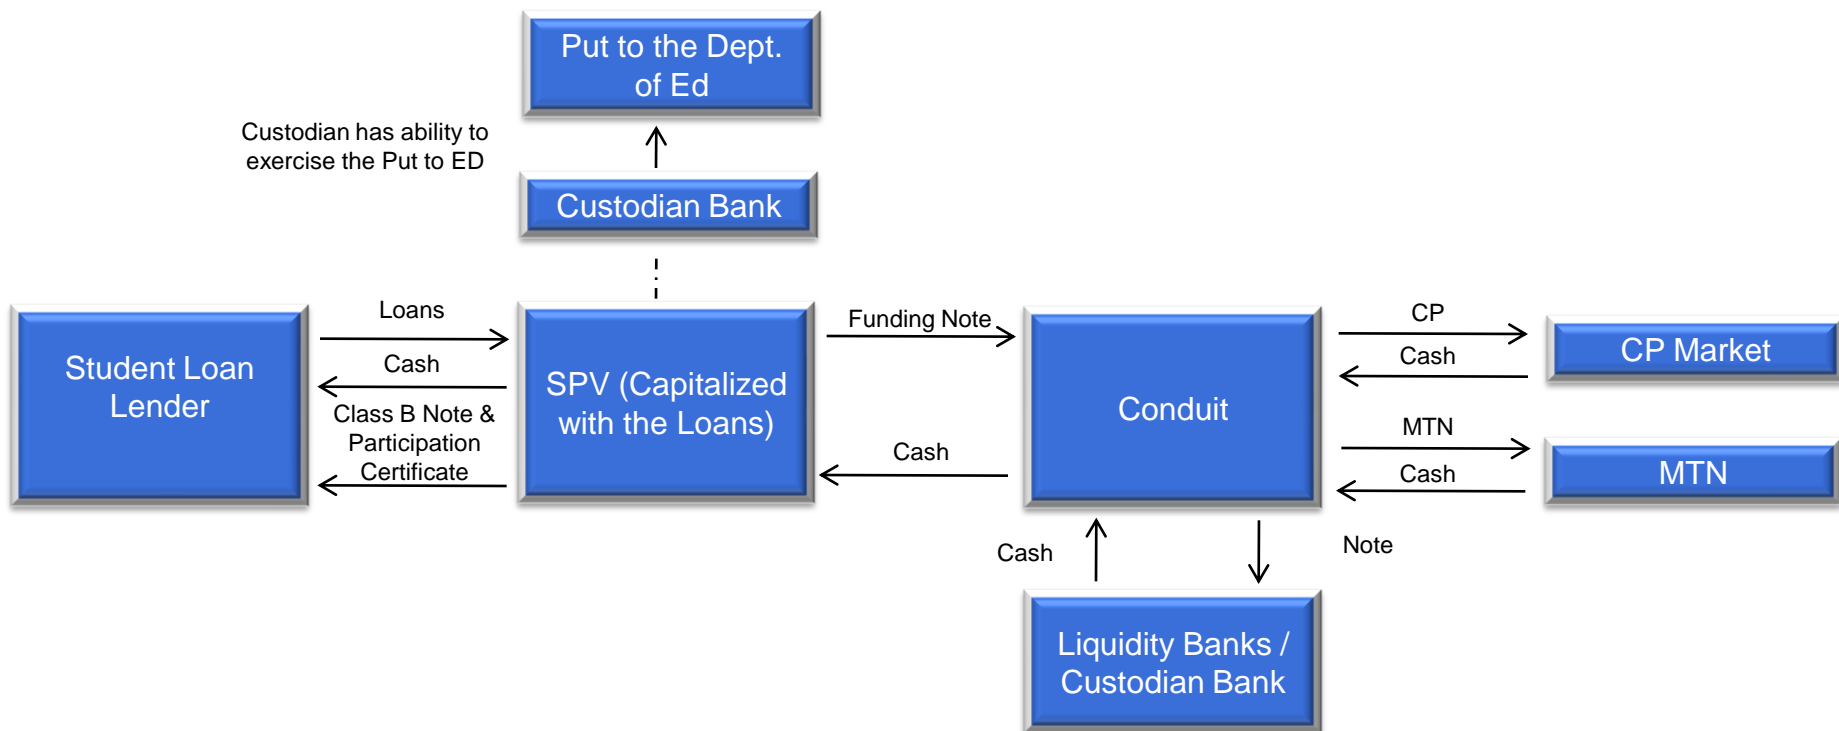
Put to the Dept. of Ed

Custodian has ability to exercise the Put to ED

Custodian Bank

Student Loan Lender

Loans

Cash

Class B Note & Participation Certificate

SPV (Capitalized with the Loans)

Funding Note

Cash

Conduit

CP

Cash

CP Market

MTN

Cash

MTN

Cash

Note

Liquidity Banks / Custodian Bank